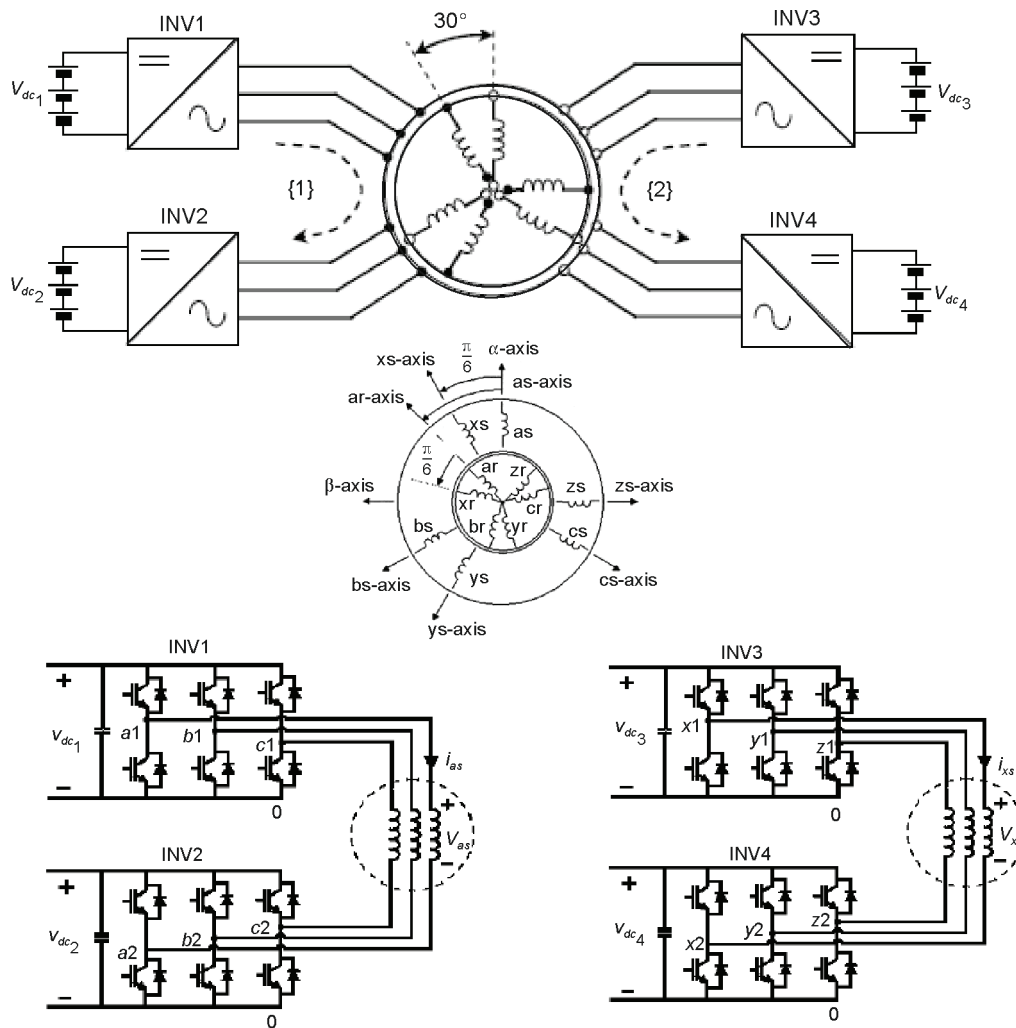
INV1

$V_{dc_1}$

30°

INV3

$V_{dc_3}$

{1}

{2}

INV2

$V_{dc_2}$

INV4

$V_{dc_4}$

xs-axis $\frac{\pi}{6}$ α-axis

as-axis

ar-axis

xs

as

$\frac{\pi}{6}$

ar

zr

β-axis

xr

cr

zs

zs-axis

br

yr

bs

cs

bs-axis

ys

cs-axis

ys-axis

INV1

+

$v_{dc_1}$

a1

b1

c1

$i_{as}$

−

0

+

$V_{as}$

−

INV2

+

$v_{dc_2}$

a2

b2

c2

−

0

INV3

+

$v_{dc_3}$

x1

y1

z1

$i_{xs}$

−

0

+

$V_{x}$

−

INV4

+

$v_{dc_4}$

x2

y2

z2

−

0